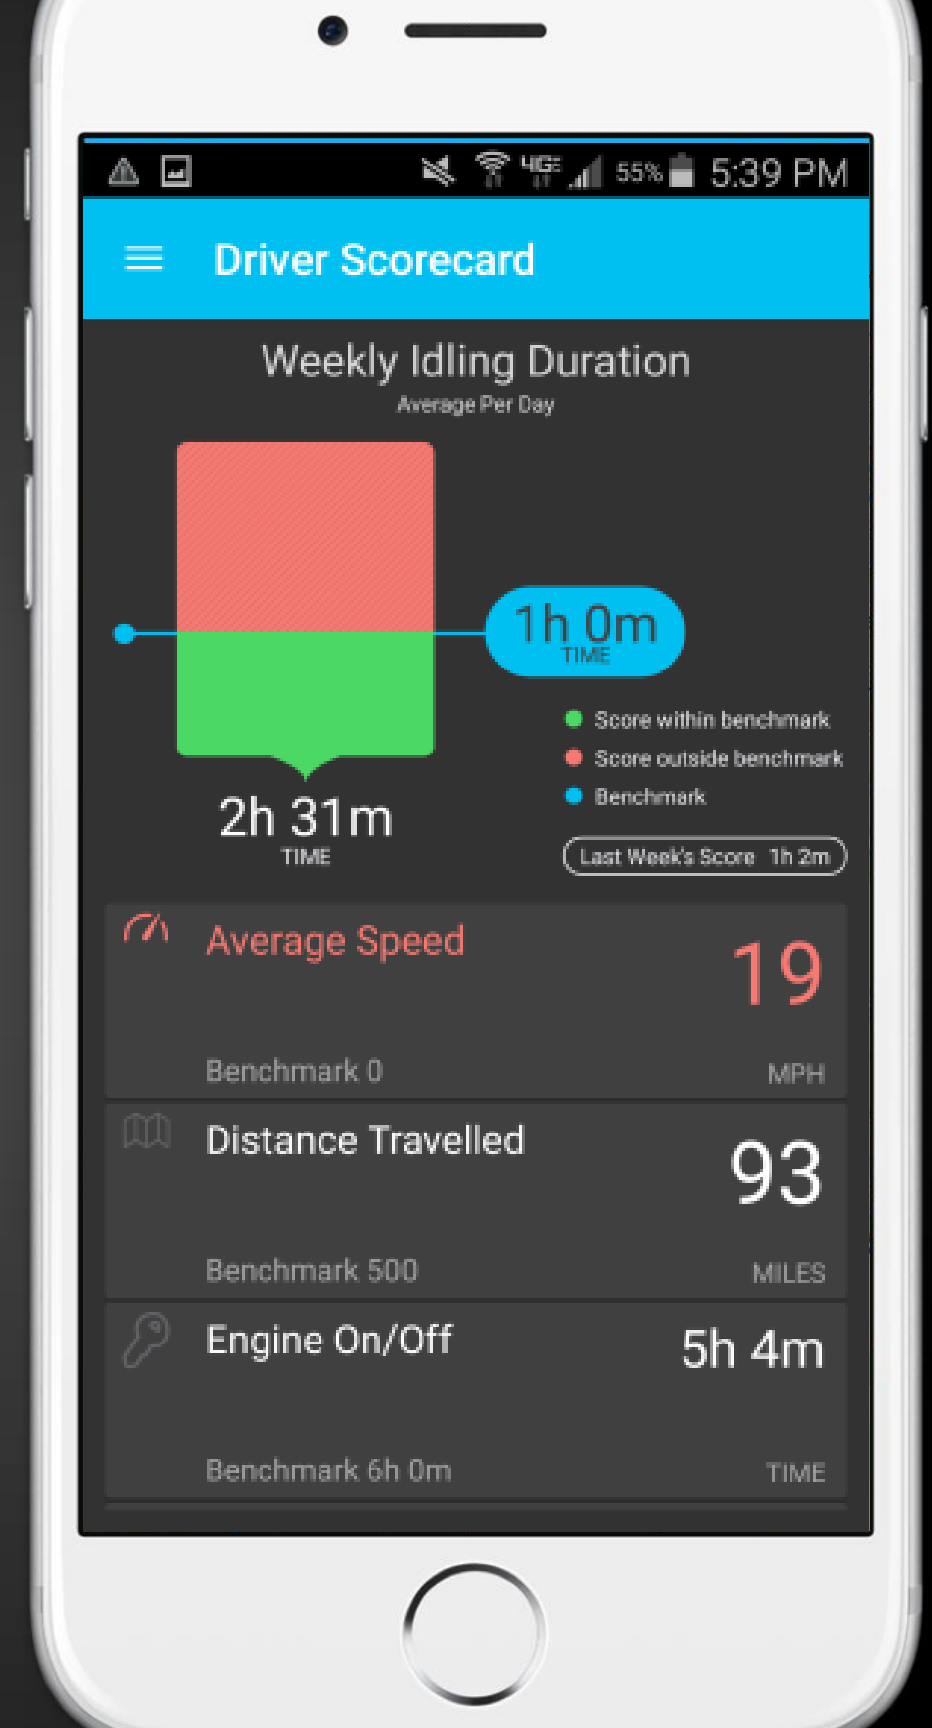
4G 55% 5:39 PM

Driver Scorecard

Weekly Idling Duration
Average Per Day

1h 0m
TIME

Score within benchmark
Score outside benchmark
Benchmark

2h 31m
TIME

Last Week's Score 1h 2m

Average Speed
19
Benchmark 0
MPH

Distance Travelled
93
Benchmark 500
MILES

Engine On/Off
5h 4m
Benchmark 6h 0m
TIME